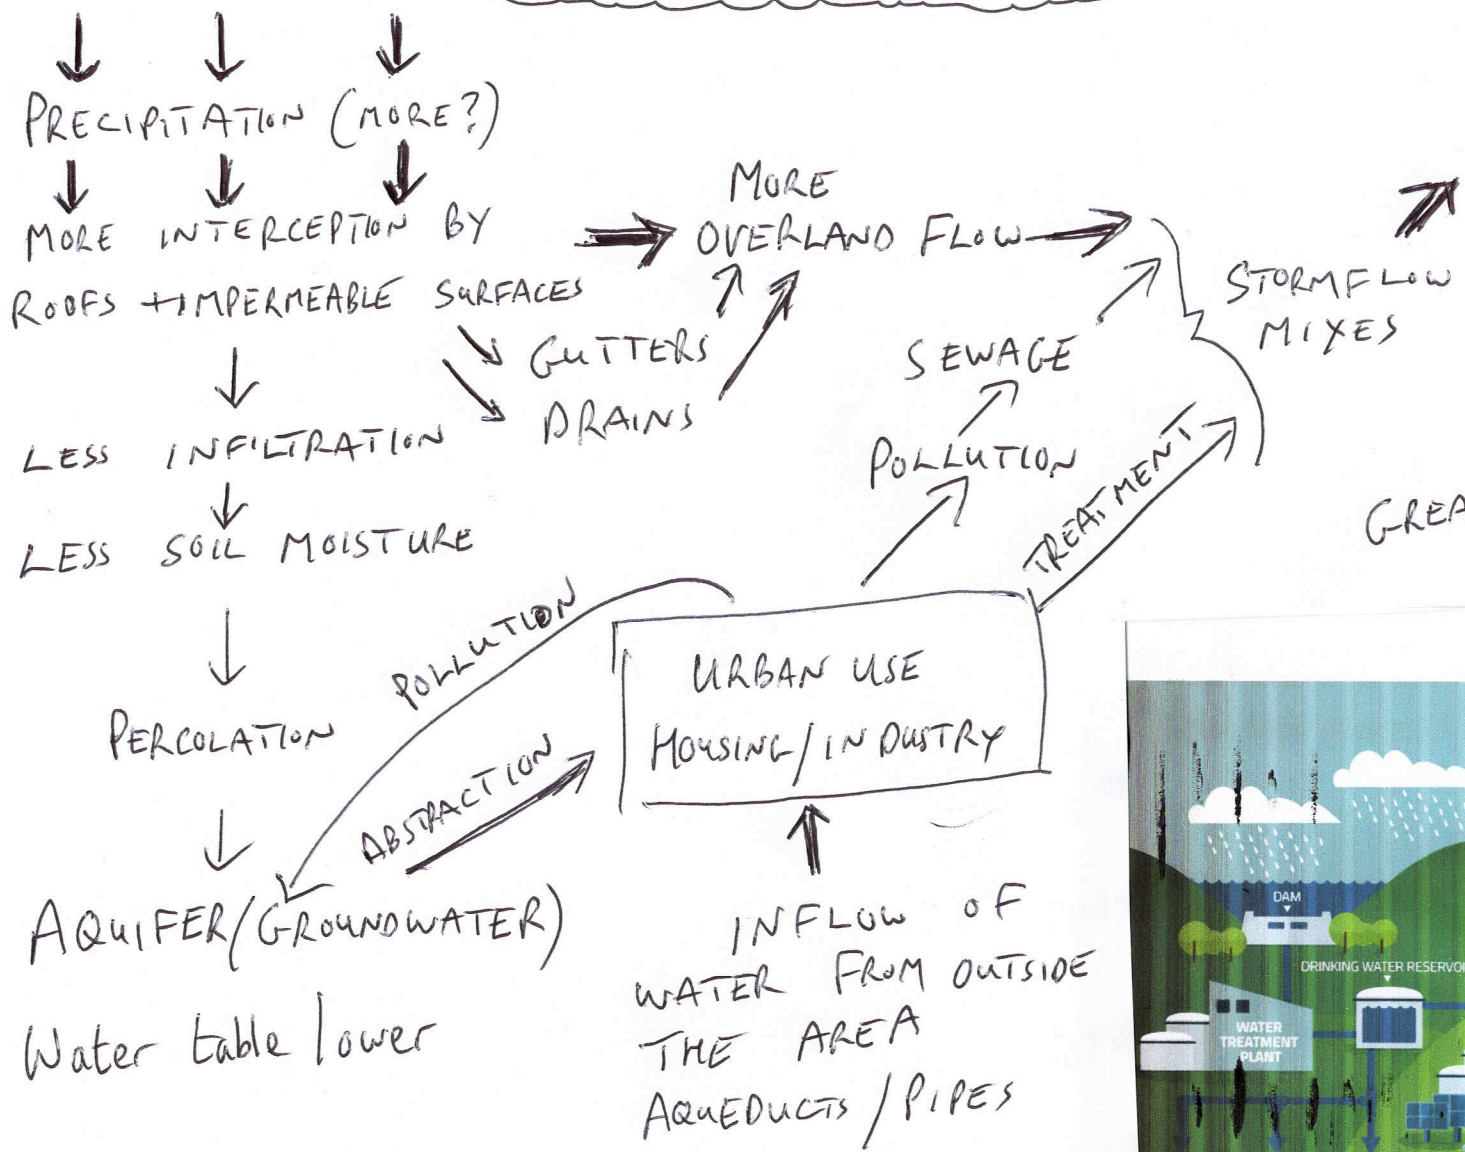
PRECIPITATION (MORE?)

MORE INTERCEPTION BY ROOFS + IMPERMEABLE SURFACES

MORE OVERLAND FLOW

GUTTERS DRAINS

STORMFLOW MIXES

SEWAGE

POLLUTION

TREATMENT

LESS INFILTRATION

LESS SOIL MOISTURE

PERCOLATION

AQUIFER (GROUNDWATER)

Water table lower

POLLUTION

ABSTRACTION

URBAN USE
HOUSING / INDUSTRY

INFLOW OF WATER FROM OUTSIDE THE AREA AQUEDUCTS / PIPES

GREA

DAM

DRINKING WATER RESERVO

WATER TREATMENT PLANT